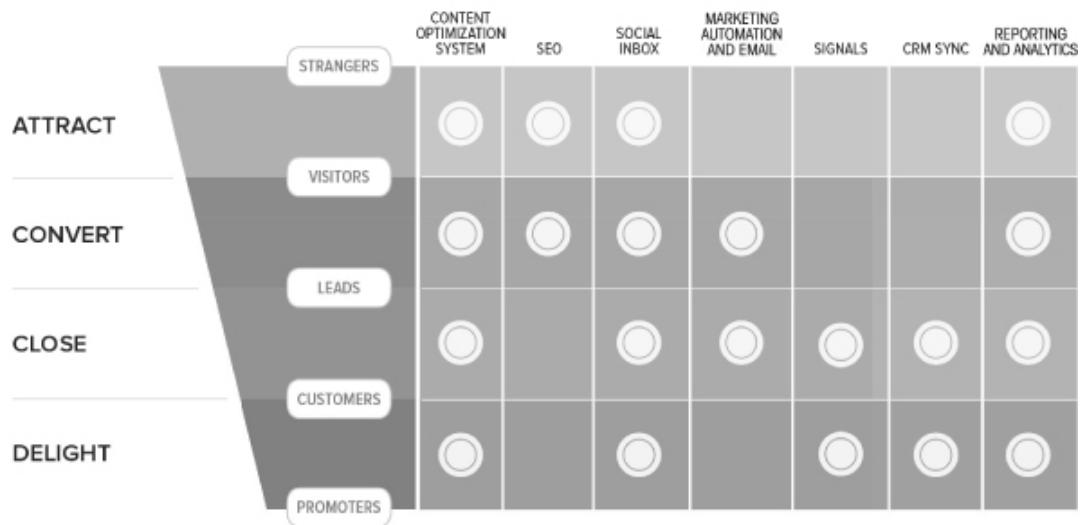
| | | CONTENT OPTIMIZATION SYSTEM | SEO | SOCIAL INBOX | MARKETING AUTOMATION AND EMAIL | SIGNALS | CRM SYNC | REPORTING AND ANALYTICS |
|---|---|---|---|---|---|---|---|---|
| ATTRACT | STRANGERS → VISITORS | ○ | ○ | ○ | | | | ○ |
| CONVERT | VISITORS → LEADS | ○ | ○ | ○ | ○ | | | ○ |
| CLOSE | LEADS → CUSTOMERS | ○ | | ○ | ○ | ○ | ○ | ○ |
| DELIGHT | CUSTOMERS → PROMOTERS | ○ | | ○ | | ○ | ○ | ○ |